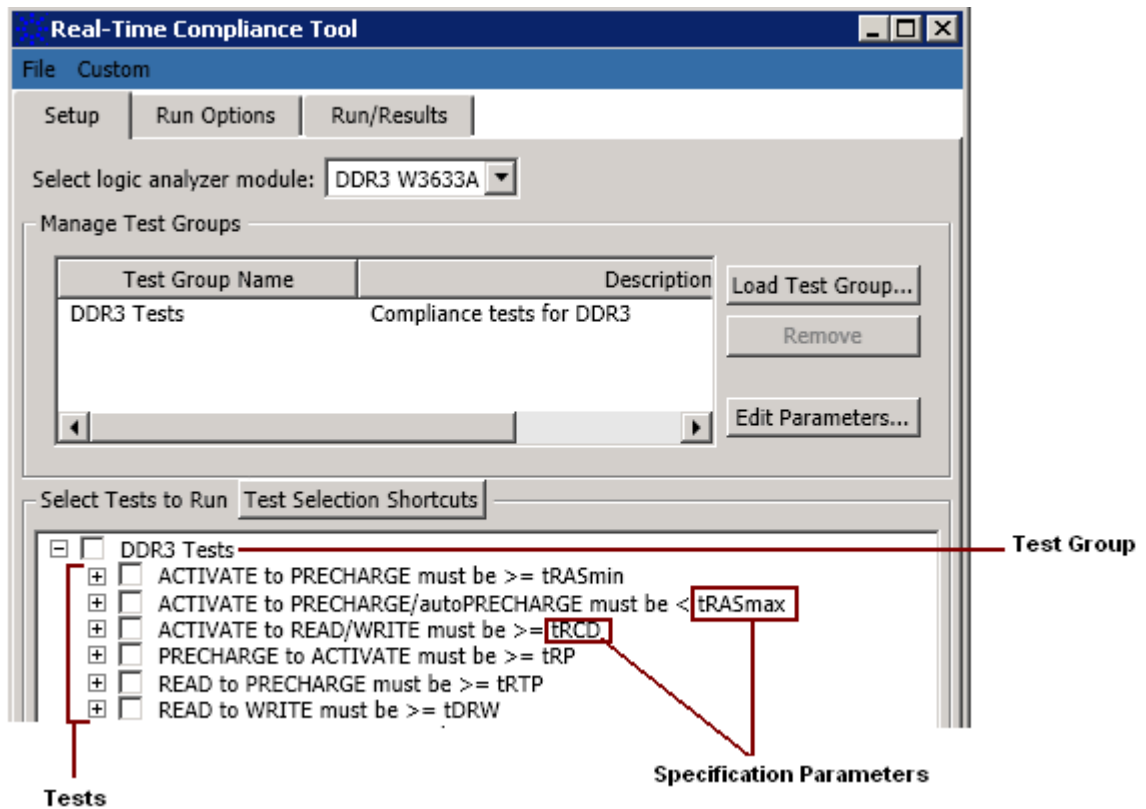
Real-Time Compliance Tool

File Custom

Setup | Run Options | Run/Results

Select logic analyzer module: DDR3 W3633A

Manage Test Groups

| Test Group Name | Description |
|---|---|
| DDR3 Tests | Compliance tests for DDR3 |

Load Test Group...

Remove

Edit Parameters...

Select Tests to Run Test Selection Shortcuts

DDR3 Tests

ACTIVATE to PRECHARGE must be >= tRASmin

ACTIVATE to PRECHARGE/autoPRECHARGE must be < tRASmax

ACTIVATE to READ/WRITE must be >= tRCD

PRECHARGE to ACTIVATE must be >= tRP

READ to PRECHARGE must be >= tRTP

READ to WRITE must be >= tDRW

Test Group

Specification Parameters

Tests